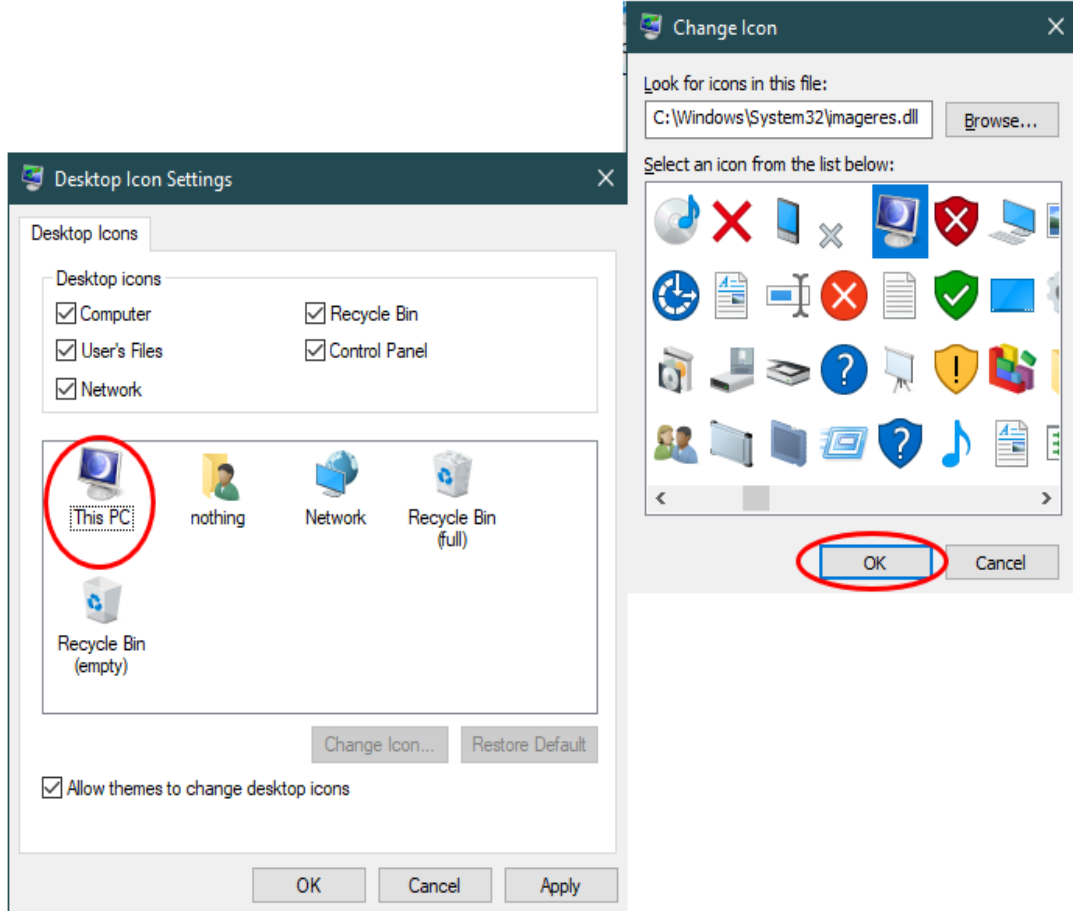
Desktop Icon Settings
×
Desktop Icons
Desktop icons
Computer
Recycle Bin
User's Files
Control Panel
Network
This PC
nothing
Network
Recycle Bin (full)
Recycle Bin (empty)
Change Icon...
Restore Default
Allow themes to change desktop icons
OK
Cancel
Apply

Change Icon
×
Look for icons in this file:
C:\Windows\System32\imageres.dll
Browse...
Select an icon from the list below:
OK
Cancel